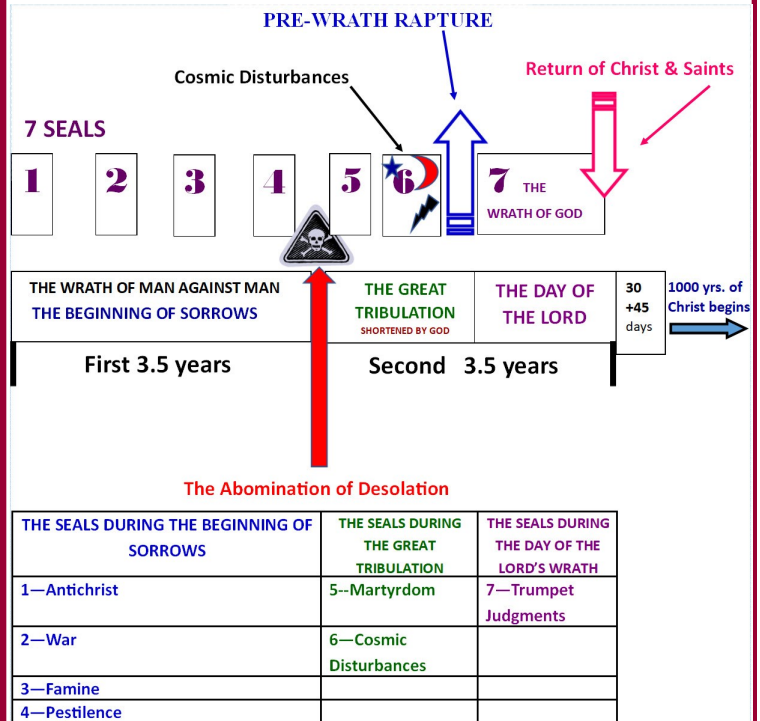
PRE-WRATH RAPTURE

Cosmic Disturbances

Return of Christ & Saints

7 SEALS

1 2 3 4 5 6 7 THE WRATH OF GOD

THE WRATH OF MAN AGAINST MAN
THE BEGINNING OF SORROWS

THE GREAT TRIBULATION
SHORTENED BY GOD

THE DAY OF THE LORD

30 +45 days

1000 yrs. of Christ begins

First 3.5 years

Second 3.5 years

The Abomination of Desolation

| THE SEALS DURING THE BEGINNING OF SORROWS | THE SEALS DURING THE GREAT TRIBULATION | THE SEALS DURING THE DAY OF THE LORD'S WRATH |
|---|---|---|
| 1—Antichrist | 5--Martyrdom | 7—Trumpet Judgments |
| 2—War | 6—Cosmic Disturbances | |
| 3—Famine | | |
| 4—Pestilence | | |